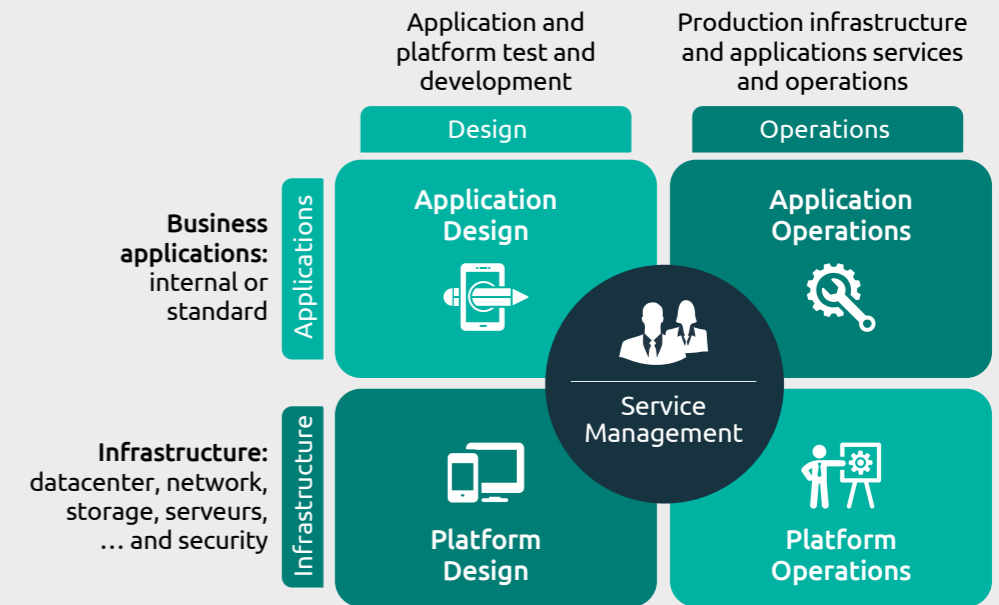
Application and platform test and development

Production infrastructure and applications services and operations

Design

Operations

Business applications: internal or standard

Applications

Application Design

Application Operations

Service Management

Infrastructure: datacenter, network, storage, serveurs, … and security

Infrastructure

Platform Design

Platform Operations